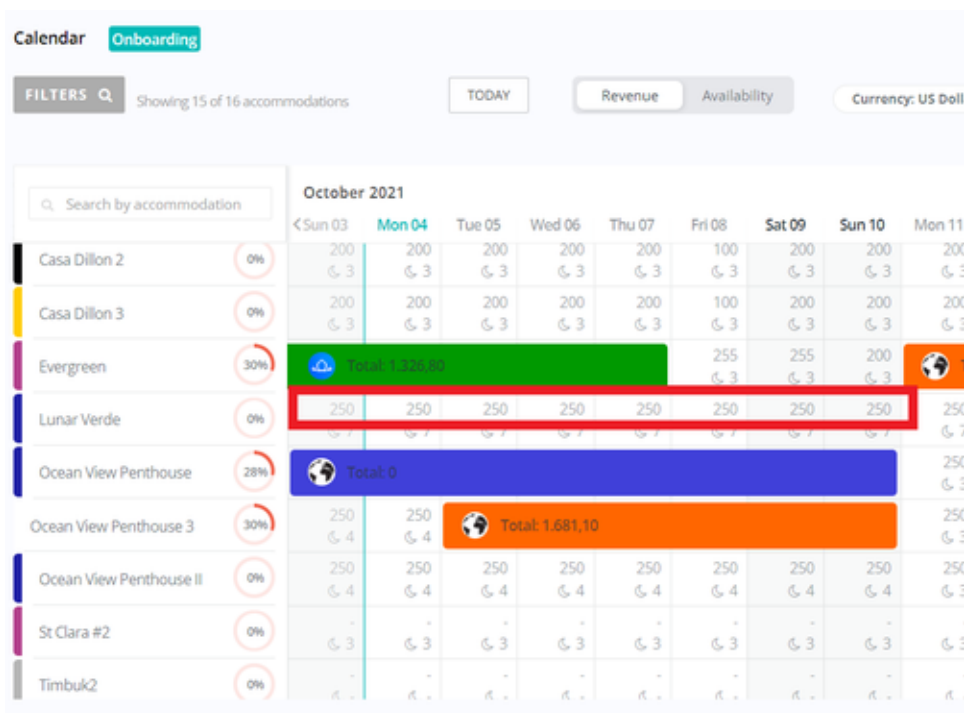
Calendar Onboarding

FILTERS Showing 15 of 16 accommodations TODAY Revenue Availability Currency: US Doll

Search by accommodation

October 2021

| | Sun 03 | Mon 04 | Tue 05 | Wed 06 | Thu 07 | Fri 08 | Sat 09 | Sun 10 | Mon 11 |
|---|---|---|---|---|---|---|---|---|---|
| Casa Dillon 2 0% | 200 3 | 200 3 | 200 3 | 200 3 | 200 3 | 100 3 | 200 3 | 200 3 | 200 |
| Casa Dillon 3 0% | 200 3 | 200 3 | 200 3 | 200 3 | 200 3 | 100 3 | 200 3 | 200 3 | |
| Evergreen 30% | Total: 1.326,80 | | | | | 255 3 | 255 3 | 200 3 | |
| Lunar Verde 0% | 250 | 250 | 250 | 250 | 250 | 250 | 250 | 250 | 250 |
| Ocean View Penthouse 28% | Total: 0 | | | | | | | | 250 |
| Ocean View Penthouse 3 30% | 250 4 | 250 4 | Total: 1.681,10 | | | | | | 250 |
| Ocean View Penthouse II 0% | 250 4 | 250 4 | 250 4 | 250 4 | 250 4 | 250 4 | 250 4 | 250 4 | 250 |
| St Clara #2 0% | - | 3 | 3 | 3 | 3 | 3 | 3 | 3 | |
| Timbuk2 0% | | | | | | | | | |